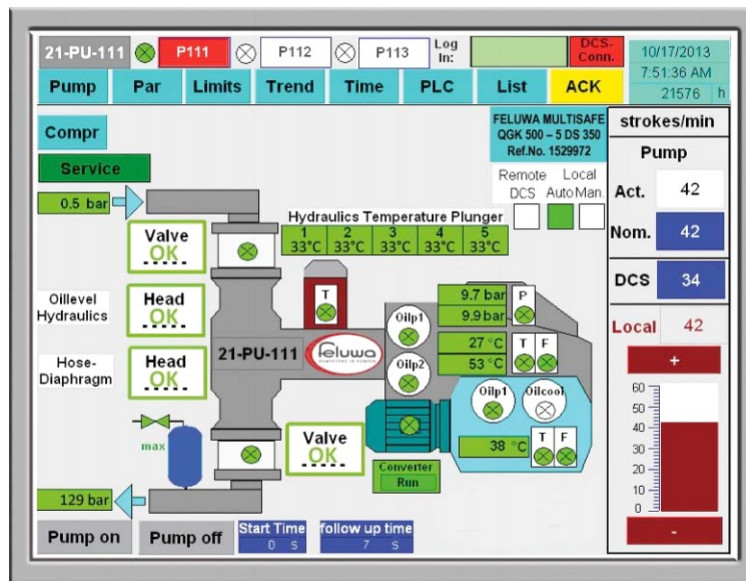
21-PU-111 P111 P112 P113 Log In: DCS-Conn. 10/17/2013 7:51:36 AM 21576 h

Pump Par Limits Trend Time PLC List ACK

Compr

Service

FELUWA MULTISAFE QGK 500 – 5 DS 350 Ref.No. 1529972

strokes/min

Pump

Act. 42

Nom. 42

DCS 34

Local 42

+

60
50
40
30
20
10
0

-

Remote DCS

Local Auto Man.

0.5 bar

Valve OK

Head OK

Head OK

Oillevel Hydraulics

Hose-Diaphragm

Hydraulics Temperature Plunger

| 1 | 2 | 3 | 4 | 5 |
|---|---|---|---|---|
| 33°C | 33°C | 33°C | 33°C | 33°C |

T

9.7 bar P

9.9 bar

Oilp1

Oilp2

27 °C T F

53 °C

21-PU-111

feluwa

Oilp1 Oilcool

38 °C T F

max

Valve OK

Converter Run

129 bar

Pump on Pump off Start Time 0 s follow up time 7 s